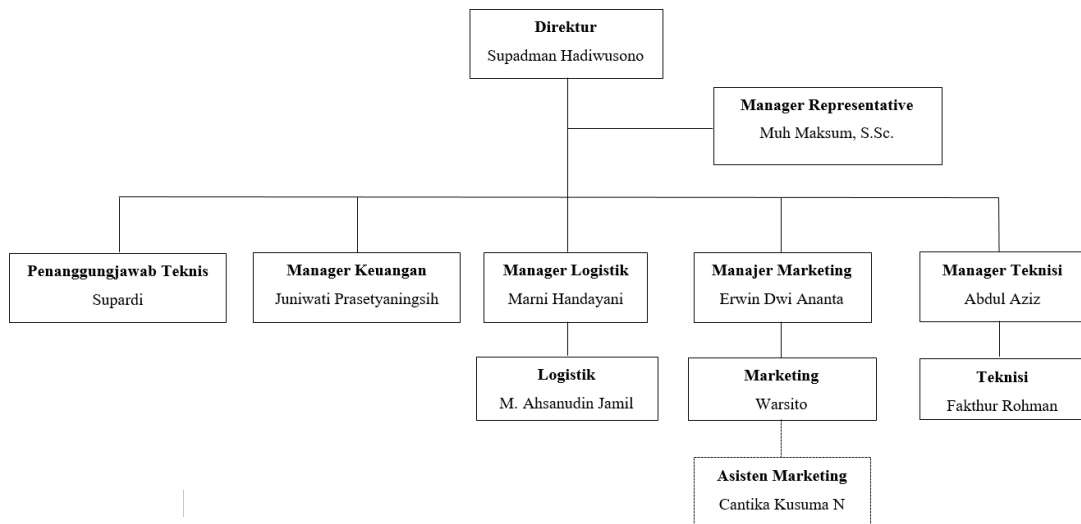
Direktur
Supadman Hadiwusono

Manager Representative
Muh Maksum, S.Sc.

Penanggungjawab Teknis
Supardi

Manager Keuangan
Juniwati Prasetyaningsih

Manager Logistik
Marni Handayani

Manajer Marketing
Erwin Dwi Ananta

Manager Teknisi
Abdul Aziz

Logistik
M. Ahsanudin Jamil

Marketing
Warsito

Teknisi
Fakthur Rohman

Asisten Marketing
Cantika Kusuma N